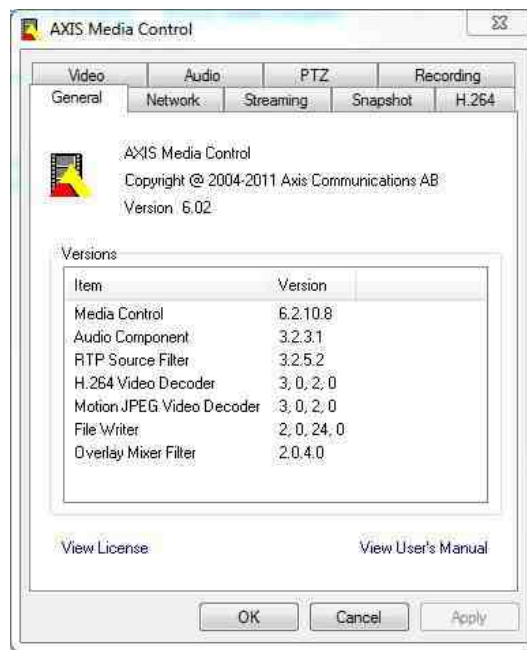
AXIS Media Control

Video | Audio | PTZ | Recording
General | Network | Streaming | Snapshot | H.264

AXIS Media Control
Copyright @ 2004-2011 Axis Communications AB
Version 6.02

Versions

| Item | Version |
|---|---|
| Media Control | 6.2.10.8 |
| Audio Component | 3.2.3.1 |
| RTP Source Filter | 3.2.5.2 |
| H.264 Video Decoder | 3, 0, 2, 0 |
| Motion JPEG Video Decoder | 3, 0, 2, 0 |
| File Writer | 2, 0, 24, 0 |
| Overlay Mixer Filter | 2.0.4.0 |

View License

View User's Manual

OK

Cancel

Apply